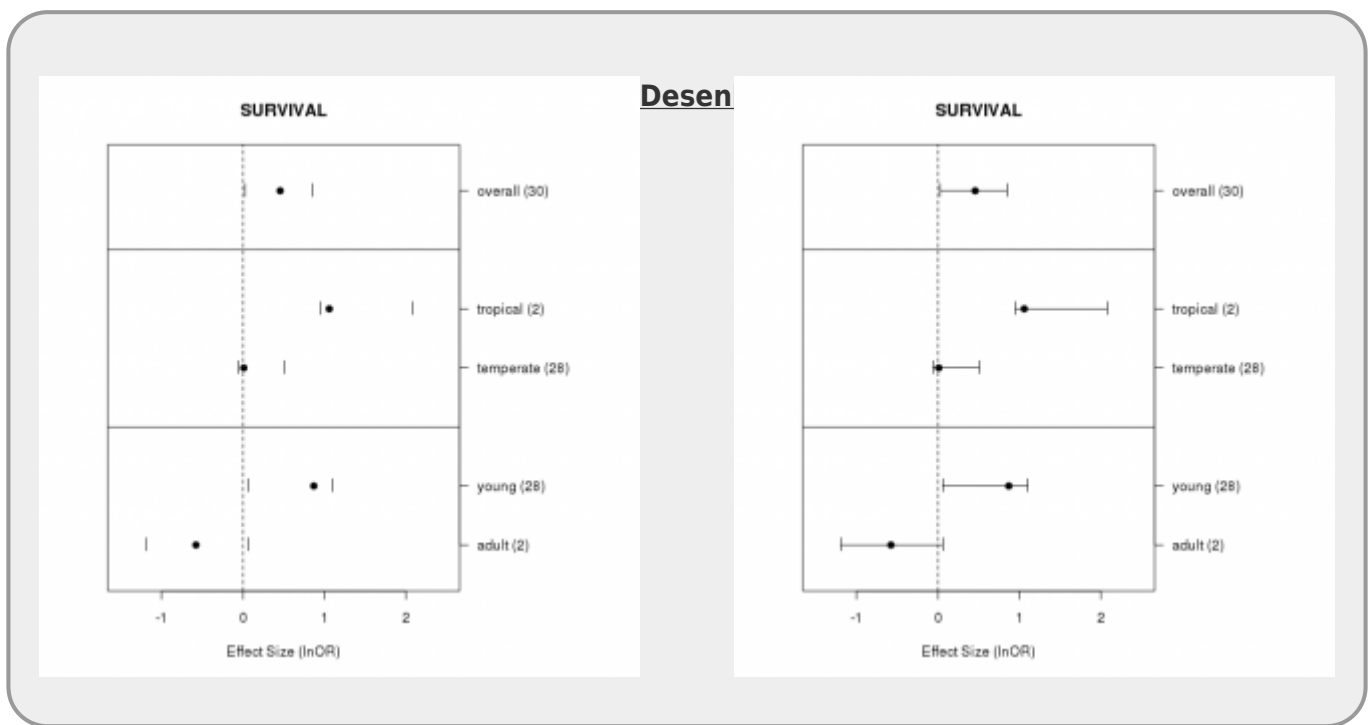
SURVIVAL

overall (30)

tropical (2)

temperate (28)

young (28)

adult (2)

-1 0 1 2

Effect Size (lnOR)

Desen

SURVIVAL

overall (30)

tropical (2)

temperate (28)

young (28)

adult (2)

-1 0 1 2

Effect Size (lnOR)